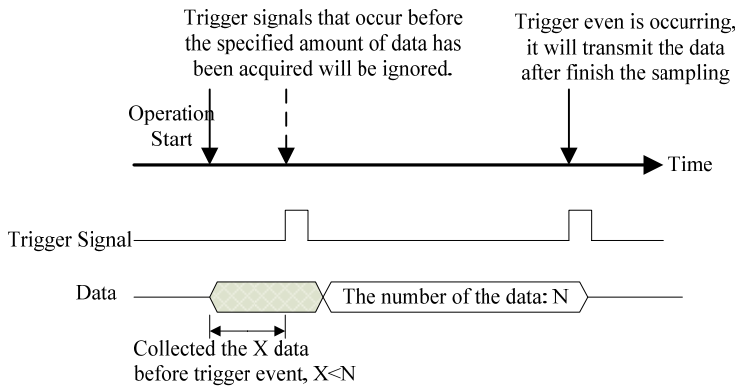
Trigger signals that occur before the specified amount of data has been acquired will be ignored.

Trigger even is occurring, it will transmit the data after finish the sampling

Operation Start

Time

Trigger Signal

Data

The number of the data: N

Collected the X data before trigger event, X<N